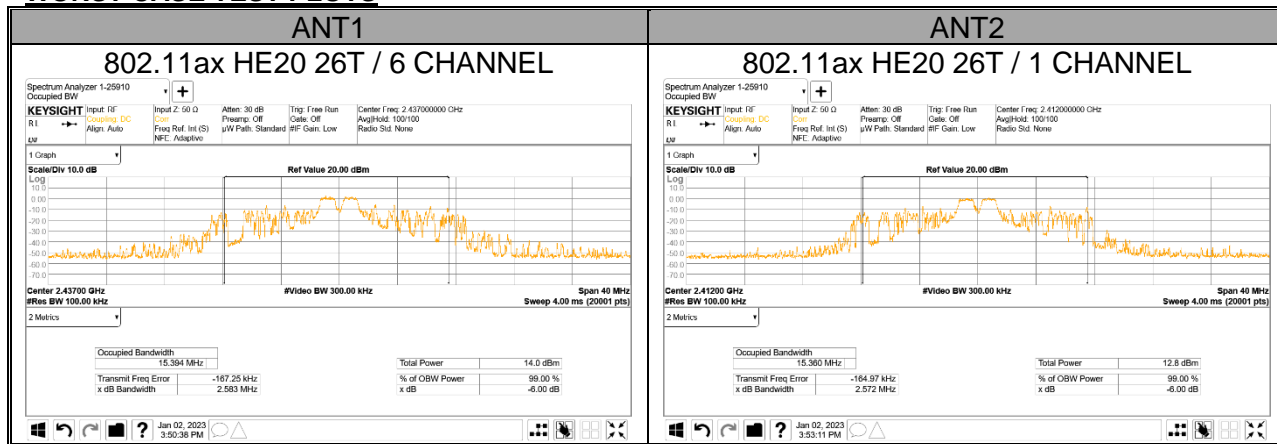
| ANT1 | ANT2 |
|---|---|
| 802.11ax HE20 26T / 6 CHANNEL | 802.11ax HE20 26T / 1 CHANNEL |

Spectrum Analyzer 1-25910
Occupied BW
KEYSIGHT Input: RF Coupling: DC Align: Auto
Input Z: 50 Ω Corr Freq Ref: Int (S) NFE: Adaptive
Atten: 30 dB Preamp: Off µW Path: Standard
Trig: Free Run Gate: Off #IF Gain: Low
Center Freq: 2.437000000 GHz Avg|Hold: 100/100 Radio Std: None
1 Graph
Scale/Div 10.0 dB
Ref Value 20.00 dBm
Log
10.0
0.00
-10.0
-20.0
-30.0
-40.0
-50.0
-60.0
-70.0
Center 2.43700 GHz
#Res BW 100.00 kHz
#Video BW 300.00 kHz
Span 40 MHz
Sweep 4.00 ms (20001 pts)
2 Metrics
Occupied Bandwidth
15.394 MHz
Total Power 14.0 dBm
Transmit Freq Error -167.25 kHz
x dB Bandwidth 2.583 MHz
% of OBW Power 99.00 %
x dB -6.00 dB
Jan 02, 2023
3:50:38 PM

Spectrum Analyzer 1-25910
Occupied BW
KEYSIGHT Input: RF Coupling: DC Align: Auto
Input Z: 50 Ω Corr Freq Ref: Int (S) NFE: Adaptive
Atten: 30 dB Preamp: Off µW Path: Standard
Trig: Free Run Gate: Off #IF Gain: Low
Center Freq: 2.412000000 GHz Avg|Hold: 100/100 Radio Std: None
1 Graph
Scale/Div 10.0 dB
Ref Value 20.00 dBm
Log
10.0
0.00
-10.0
-20.0
-30.0
-40.0
-50.0
-60.0
-70.0
Center 2.41200 GHz
#Res BW 100.00 kHz
#Video BW 300.00 kHz
Span 40 MHz
Sweep 4.00 ms (20001 pts)
2 Metrics
Occupied Bandwidth
15.360 MHz
Total Power 12.8 dBm
Transmit Freq Error -164.97 kHz
x dB Bandwidth 2.572 MHz
% of OBW Power 99.00 %
x dB -6.00 dB
Jan 02, 2023
3:53:11 PM